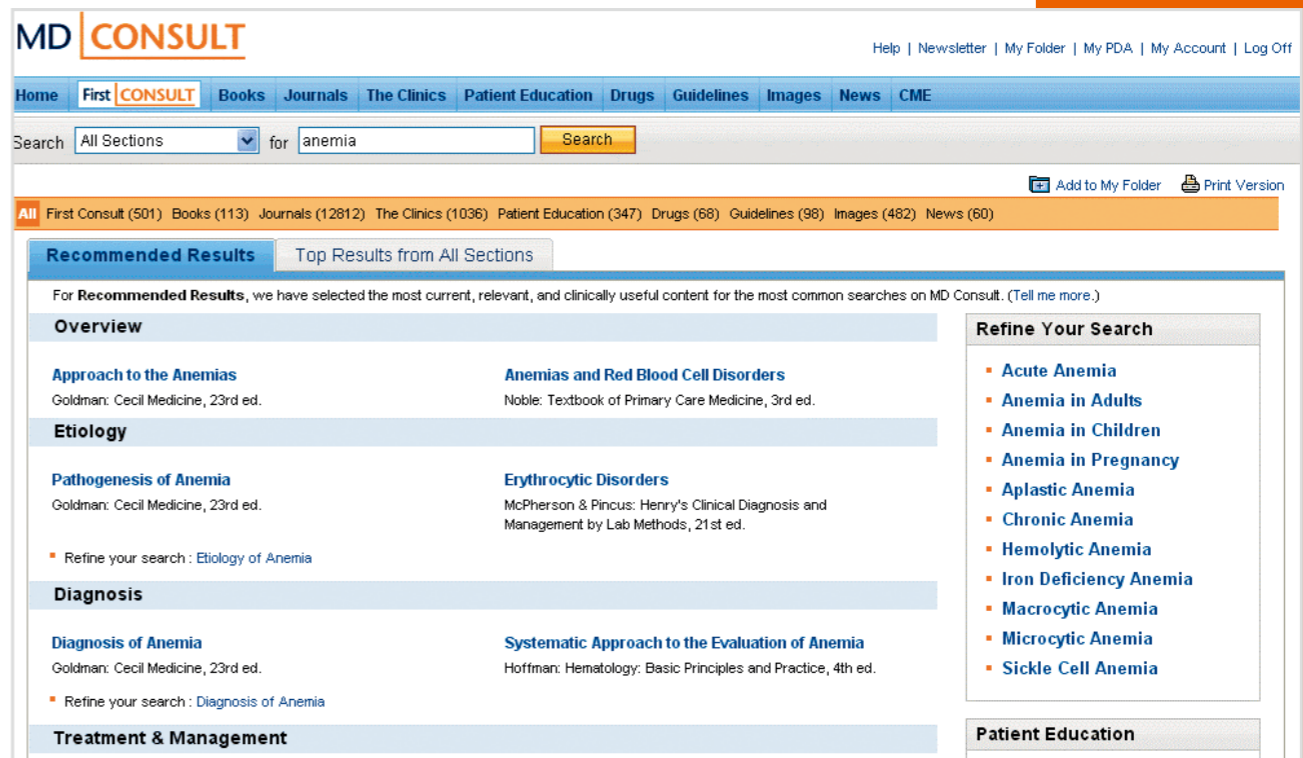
MD CONSULT

Help | Newsletter | My Folder | My PDA | My Account | Log Off

Home First CONSULT Books Journals The Clinics Patient Education Drugs Guidelines Images News CME

Search All Sections for anemia Search

Add to My Folder Print Version

All First Consult (501) Books (113) Journals (12812) The Clinics (1036) Patient Education (347) Drugs (68) Guidelines (98) Images (482) News (60)

Recommended Results Top Results from All Sections

For **Recommended Results**, we have selected the most current, relevant, and clinically useful content for the most common searches on MD Consult. (Tell me more.)

Overview

Approach to the Anemias
Goldman: Cecil Medicine, 23rd ed.

Anemias and Red Blood Cell Disorders
Noble: Textbook of Primary Care Medicine, 3rd ed.

Etiology

Pathogenesis of Anemia
Goldman: Cecil Medicine, 23rd ed.

Erythrocytic Disorders
McPherson & Pincus: Henry's Clinical Diagnosis and Management by Lab Methods, 21st ed.

Refine your search : Etiology of Anemia

Diagnosis

Diagnosis of Anemia
Goldman: Cecil Medicine, 23rd ed.

Systematic Approach to the Evaluation of Anemia
Hoffman: Hematology: Basic Principles and Practice, 4th ed.

Refine your search : Diagnosis of Anemia

Treatment & Management

Refine Your Search

- Acute Anemia
- Anemia in Adults
- Anemia in Children
- Anemia in Pregnancy
- Aplastic Anemia
- Chronic Anemia
- Hemolytic Anemia
- Iron Deficiency Anemia
- Macrocytic Anemia
- Microcytic Anemia
- Sickle Cell Anemia

Patient Education